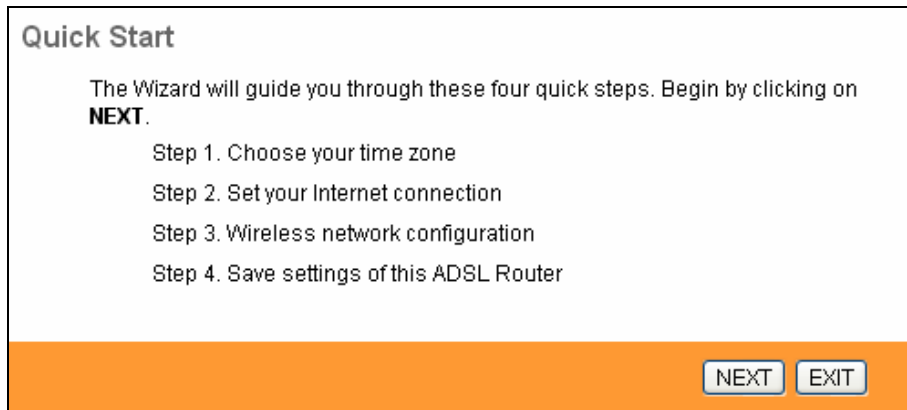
Quick Start

The Wizard will guide you through these four quick steps. Begin by clicking on **NEXT**.

Step 1. Choose your time zone

Step 2. Set your Internet connection

Step 3. Wireless network configuration

Step 4. Save settings of this ADSL Router

NEXT EXIT